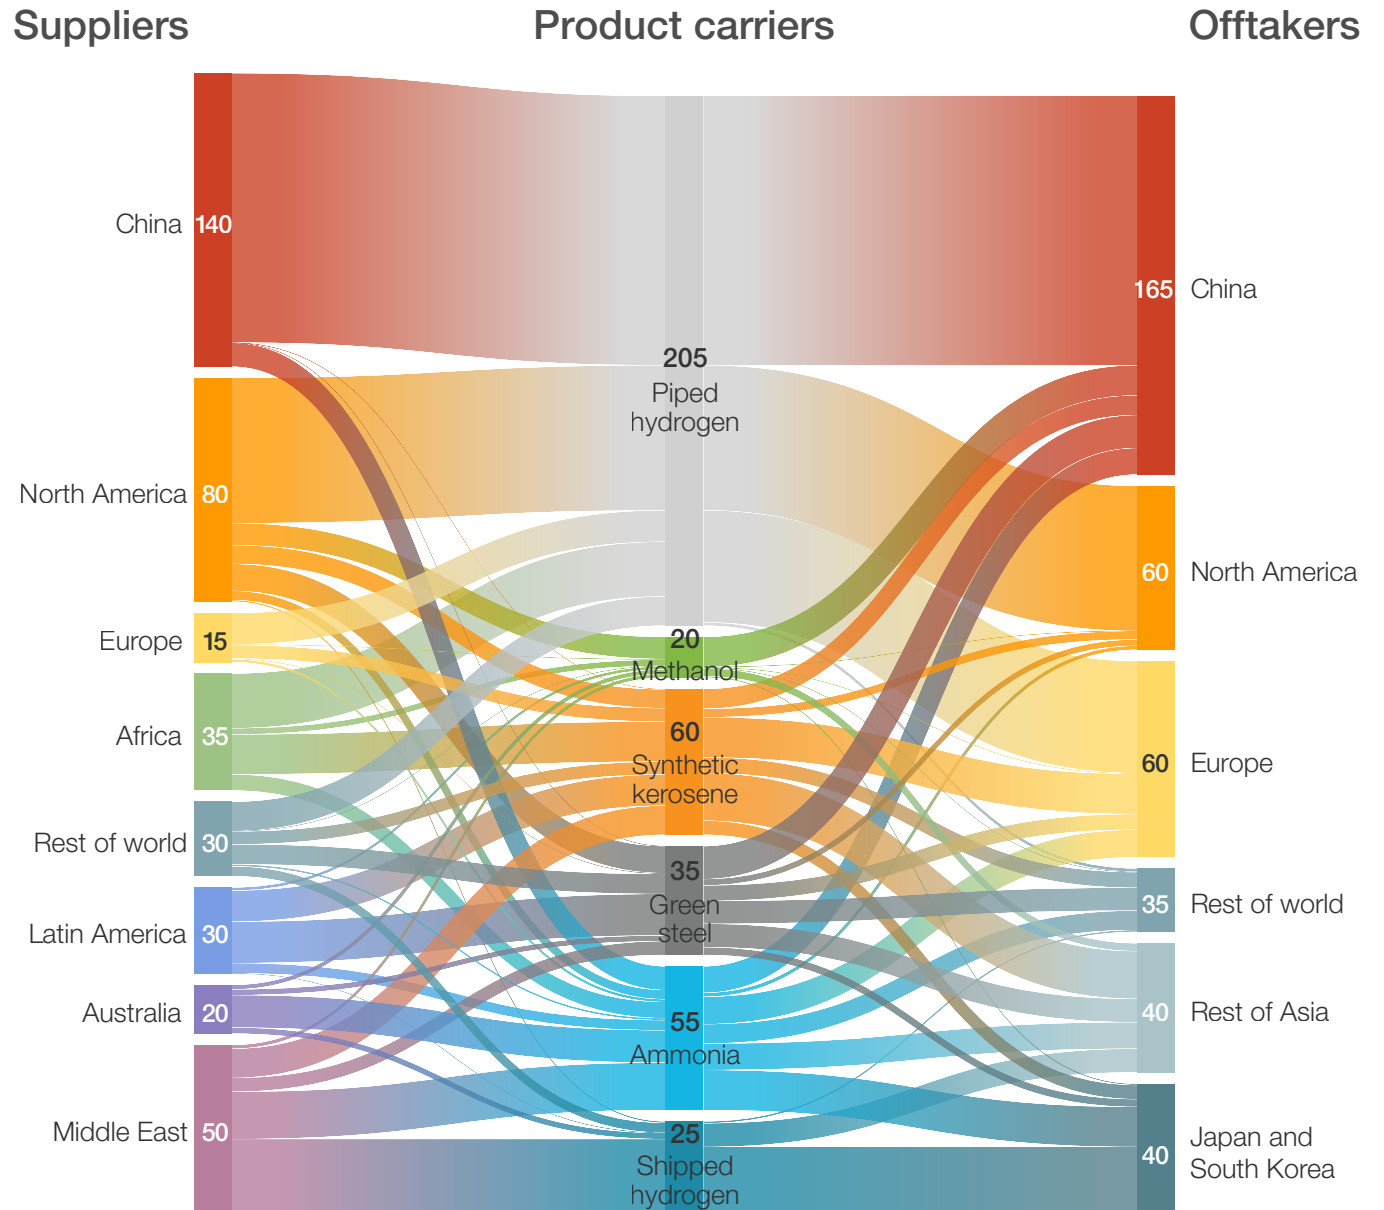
Suppliers

Product carriers

Offtakers

China 140

North America 80

Europe 15

Africa 35

Rest of world 30

Latin America 30

Australia 20

Middle East 50

205 Piped hydrogen

20 Methanol

60 Synthetic kerosene

35 Green steel

55 Ammonia

25 Shipped hydrogen

165 China

60 North America

60 Europe

35 Rest of world

40 Rest of Asia

40 Japan and South Korea